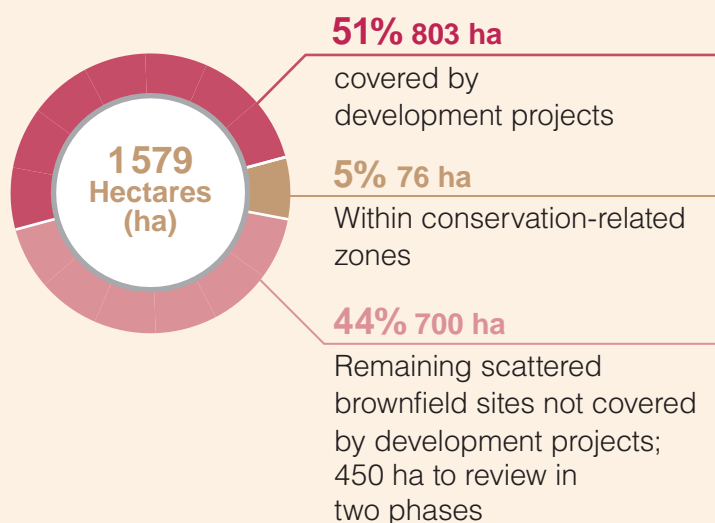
1 579 Hectares (ha)

51% 803 ha
covered by development projects

5% 76 ha
Within conservation-related zones

44% 700 ha
Remaining scattered brownfield sites not covered by development projects; 450 ha to review in two phases